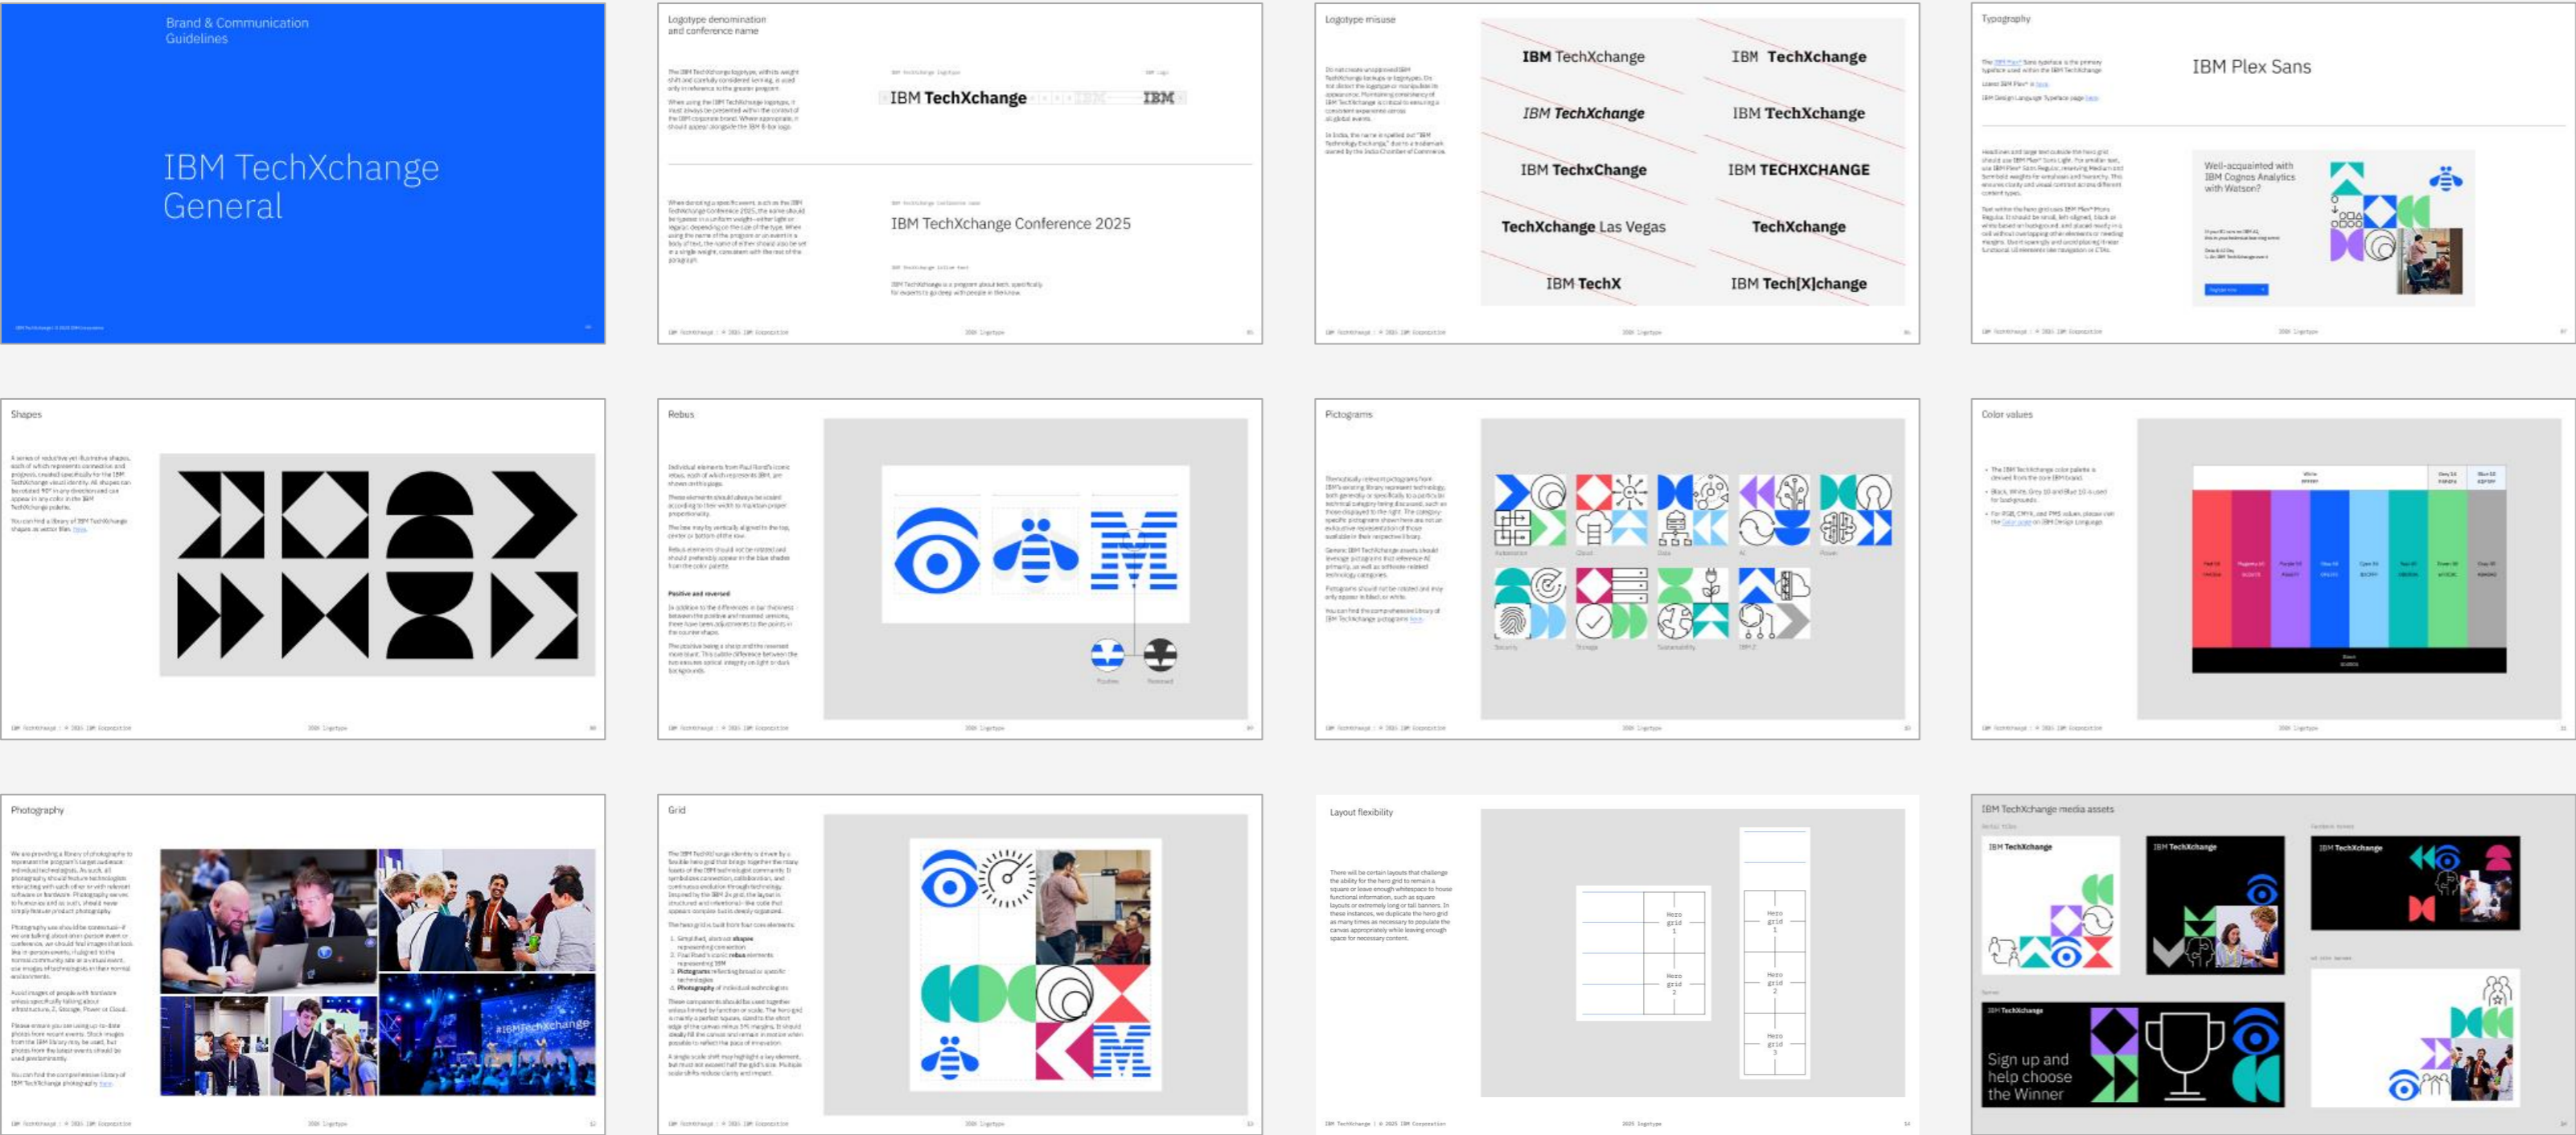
Brand & Communication Guidelines

IBM TechXchange General

Logotype denomination and conference name

IBM TechXchange

IBM

IBM TechXchange Conference 2025

Logotype misuse

IBM TechXchange

IBM TechXchange

IBM TechXchange

IBM TechXchange

IBM TechxChange

IBM TECHXCHANGE

TechXchange Las Vegas

TechXchange

IBM TechX

IBM Tech[X]change

Typography

IBM Plex Sans

Well-acquainted with IBM Cognos Analytics with Watson?

Shapes

Rebus

Pictograms

Color values

Photography

Grid

Layout flexibility

IBM TechXchange media assets

IBM TechXchange

IBM TechXchange

IBM TechXchange

IBM TechXchange

Sign up and help choose the Winner